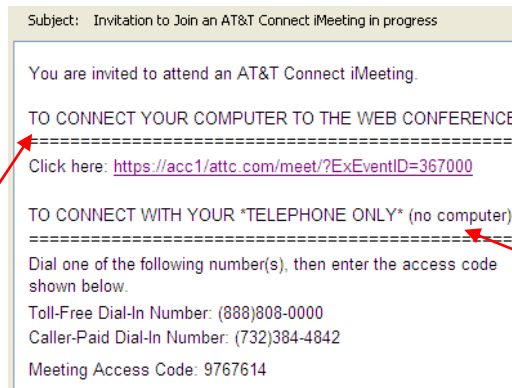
Subject: Invitation to Join an AT&T Connect iMeeting in progress

You are invited to attend an AT&T Connect iMeeting.

TO CONNECT YOUR COMPUTER TO THE WEB CONFERENCE
==================================================
Click here: https://acc1/attc.com/meet/?ExEventID=367000

TO CONNECT WITH YOUR *TELEPHONE ONLY* (no computer)
==================================================
Dial one of the following number(s), then enter the access code shown below.

Toll-Free Dial-In Number: (888)808-0000
Caller-Paid Dial-In Number: (732)384-4842

Meeting Access Code: 9767614